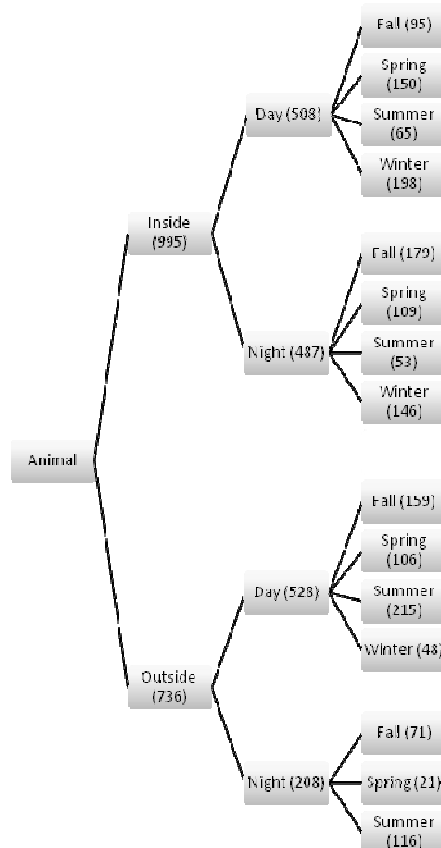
Animal

Inside (995)

Day (508)

Fall (95)

Spring (150)

Summer (65)

Winter (198)

Night (487)

Fall (179)

Spring (109)

Summer (53)

Winter (146)

Outside (736)

Day (528)

Fall (159)

Spring (106)

Summer (215)

Winter (48)

Night (208)

Fall (71)

Spring (21)

Summer (116)